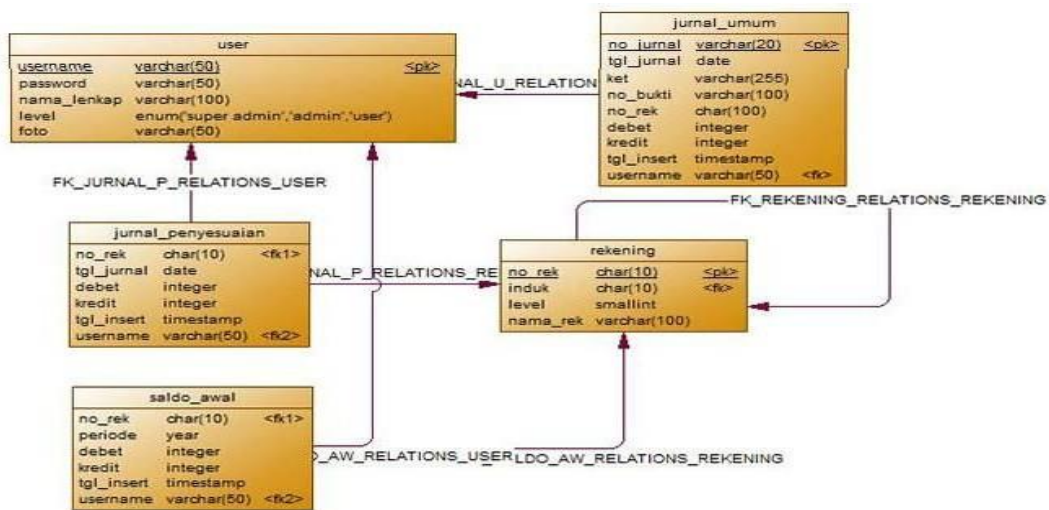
user

| username | varchar(50) | <pk> |
|---|---|---|
| password | varchar(50) | |
| nama_lenkap | varchar(100) | |
| level | enum('super admin','admin','user') | |
| foto | varchar(50) | |

jurnal_umum

| no_jurnal | varchar(20) | <pk> |
|---|---|---|
| tgl_jurnal | date | |
| ket | varchar(255) | |
| no_bukti | varchar(100) | |
| no_rek | char(100) | |
| debet | integer | |
| kredit | integer | |
| tgl_insert | timestamp | |
| username | varchar(50) | <fk> |

NAL_U_RELATION

FK_JURNAL_P_RELATIONS_USER

FK_REKENING_RELATIONS_REKENING

jurnal_penyesuaian

| no_rek | char(10) | <fk1> |
|---|---|---|
| tgl_jurnal | date | |
| debet | integer | |
| kredit | integer | |
| tgl_insert | timestamp | |
| username | varchar(50) | <fk2> |

NAL_P_RELATIONS_RE

rekening

| no_rek | char(10) | <pk> |
|---|---|---|
| induk | char(10) | <fk> |
| level | smallint | |
| nama_rek | varchar(100) | |

saldo_awal

| no_rek | char(10) | <fk1> |
|---|---|---|
| periode | year | |
| debet | integer | |
| kredit | integer | |
| tgl_insert | timestamp | |
| username | varchar(50) | <fk2> |

O_AW_RELATIONS_USER

LDO_AW_RELATIONS_REKENING